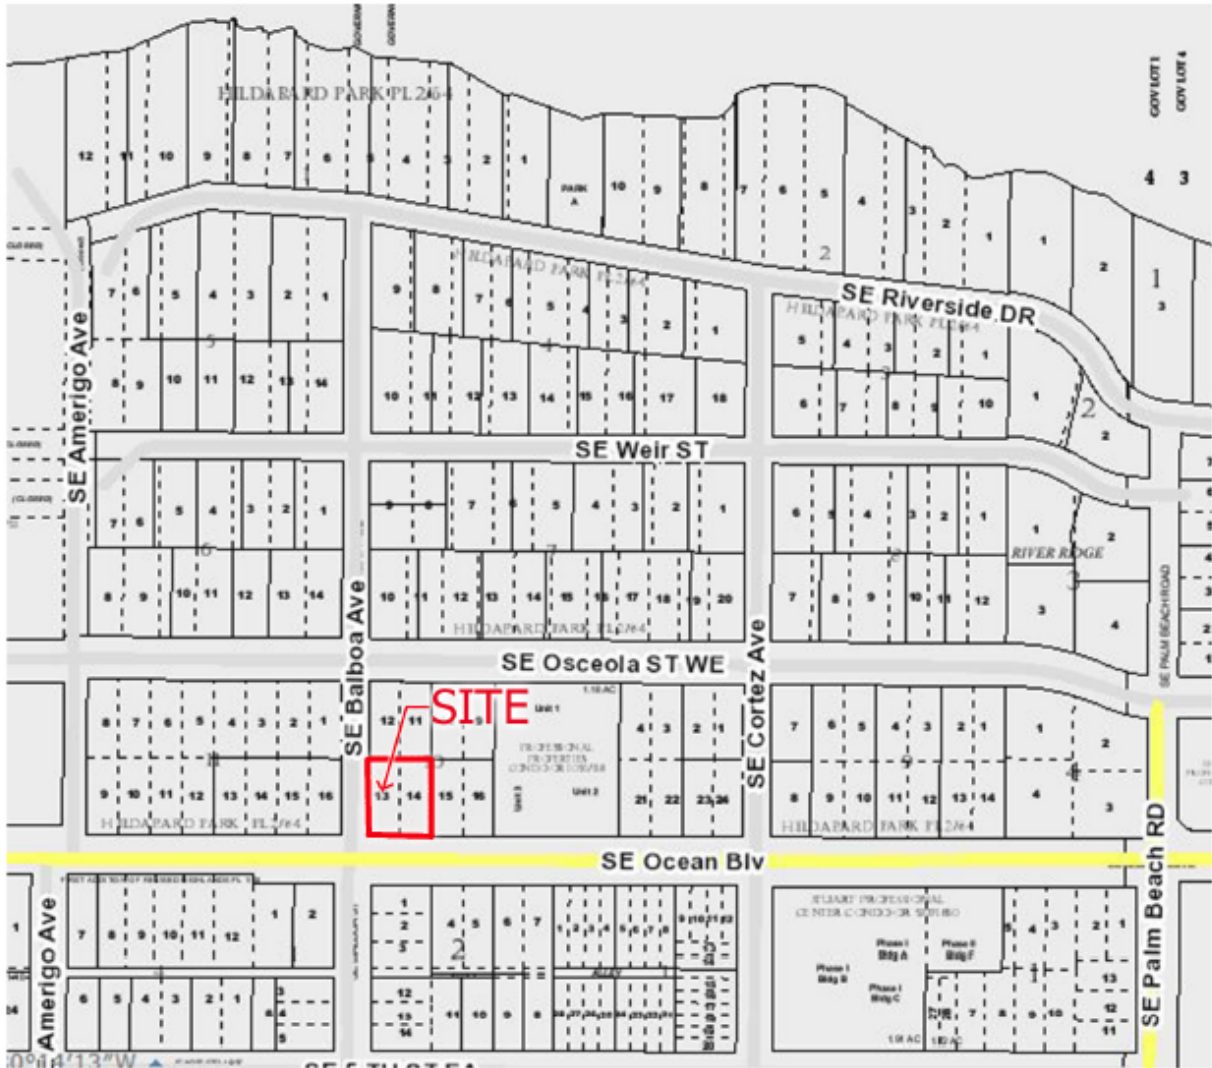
HILDABARD PARK PL 2/64

GOV LOT 1
GOV LOT 4

12 11 10 9 8 7 6 5 4 3 2 1
PARK A
10 9 8 7 6 5 4 3 2 1
1
4 3
2
1
3

SE Riverside DR

HILDABARD PARK PL 2/64
7 6 5 4 3 2 1
5
8 9 10 11 12 13 14

HILDABARD PARK PL 2/64
9 8 7 6 5 4 3 2 1
4
10 11 12 13 14 15 16 17 18

HILDABARD PARK PL 2/64
5 4 3 2 1
3
6 7 8 9 10
1
2

SE Amerigo Ave

SE Weir ST

7 6 5 4 3 2 1
6
8 9 10 11 12 13 14

9 8 7 6 5 4 3 2 1
7
10 11 12 13 14 15 16 17 18 19 20

6 5 4 3 2 1
2
7 8 9 10 11 12

RIVER RIDGE
1
2
3
3
4

SE PALM BEACH ROAD

HILDABARD PARK PL 2/64

SE Balboa Ave

SE Osceola ST WE

SE Cortez Ave

SITE

1.16 AC
Unit 1
PROFESSIONAL PROPERTIES CONDOMINIUMS
Unit 3
Unit 2

8 7 6 5 4 3 2 1
8
9 10 11 12 13 14 15 16
HILDABARD PARK PL 2/64

12 11 10 9
13 14 15 16

4 3 2 1
21 22 23 24

7 6 5 4 3 2 1
9
8 9 10 11 12 13 14
HILDABARD PARK PL 2/64

1
2
4
4
3

SE Ocean Blv

SE Palm Beach RD

Amerigo Ave

7 8 9 10 11 12
1 2
1
6 5 4 3 2 1

1 2 3
4 5 6 7
2
12 13 14
11 10 9 8

ALLEY

STUART PROFESSIONAL CENTER CONDOMINIUMS
Phase I Bldg A
Phase II Bldg F
Phase I Bldg B
Phase I Bldg C
1.91 AC

13
12
11

0°14'13"W

SE 5 TH ST EA